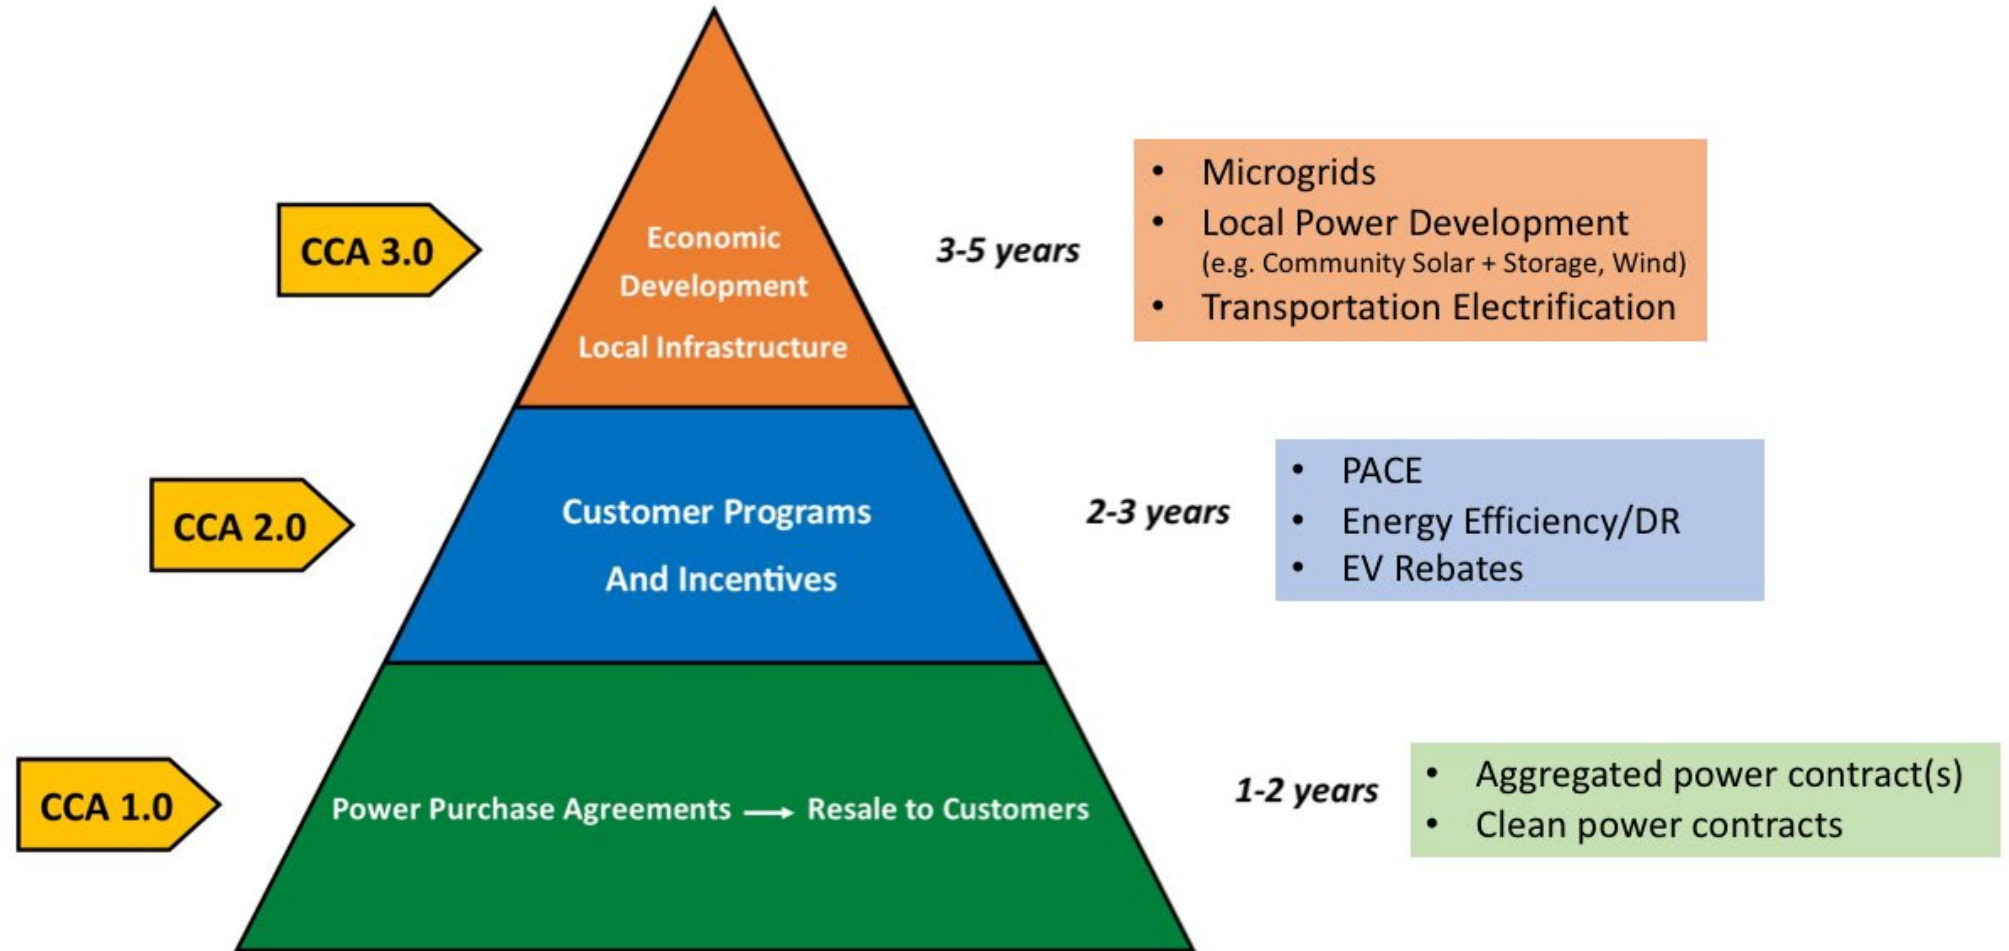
CCA 3.0

Economic Development

Local Infrastructure

3-5 years

- Microgrids
- Local Power Development (e.g. Community Solar + Storage, Wind)
- Transportation Electrification

CCA 2.0

Customer Programs And Incentives

2-3 years

- PACE
- Energy Efficiency/DR
- EV Rebates

CCA 1.0

Power Purchase Agreements ⟶ Resale to Customers

1-2 years

- Aggregated power contract(s)
- Clean power contracts